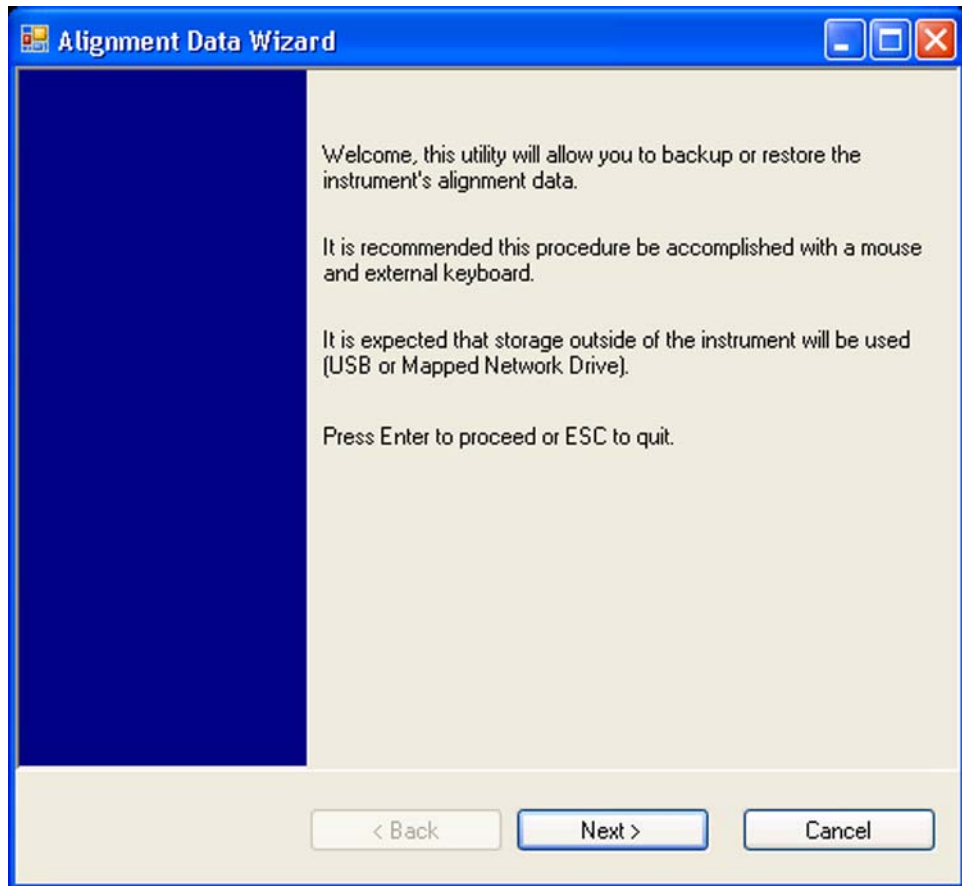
Alignment Data Wizard

Welcome, this utility will allow you to backup or restore the instrument's alignment data.

It is recommended this procedure be accomplished with a mouse and external keyboard.

It is expected that storage outside of the instrument will be used (USB or Mapped Network Drive).

Press Enter to proceed or ESC to quit.

< Back
Next >
Cancel